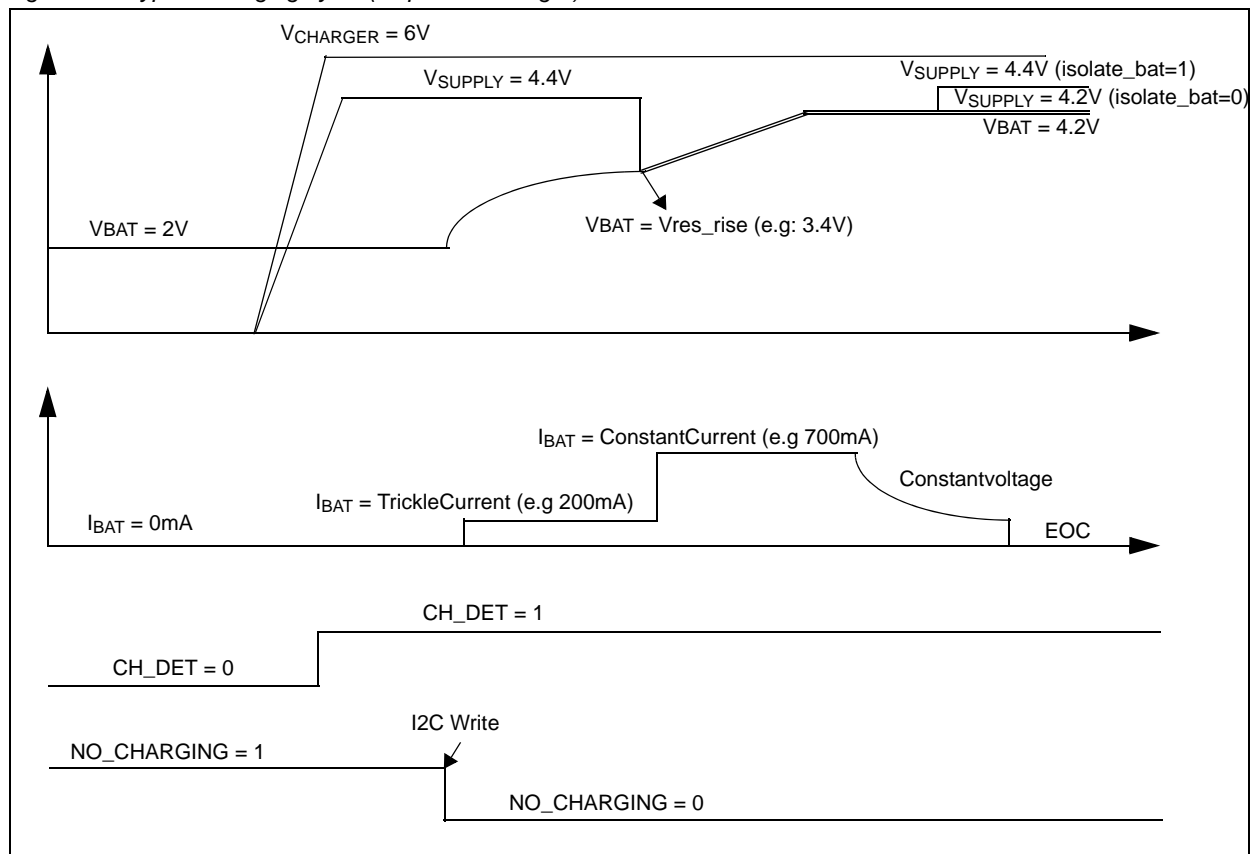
$V_{CHARGER}$ = 6V

$V_{SUPPLY}$ = 4.4V

$V_{SUPPLY}$ = 4.4V (isolate_bat=1)

$V_{SUPPLY}$ = 4.2V (isolate_bat=0)

VBAT = 4.2V

VBAT = 2V

VBAT = Vres_rise (e.g: 3.4V)

$I_{BAT}$ = ConstantCurrent (e.g 700mA)

Constantvoltage

$I_{BAT}$ = TrickleCurrent (e.g 200mA)

$I_{BAT}$ = 0mA

EOC

CH_DET = 1

CH_DET = 0

I2C Write

NO_CHARGING = 1

NO_CHARGING = 0